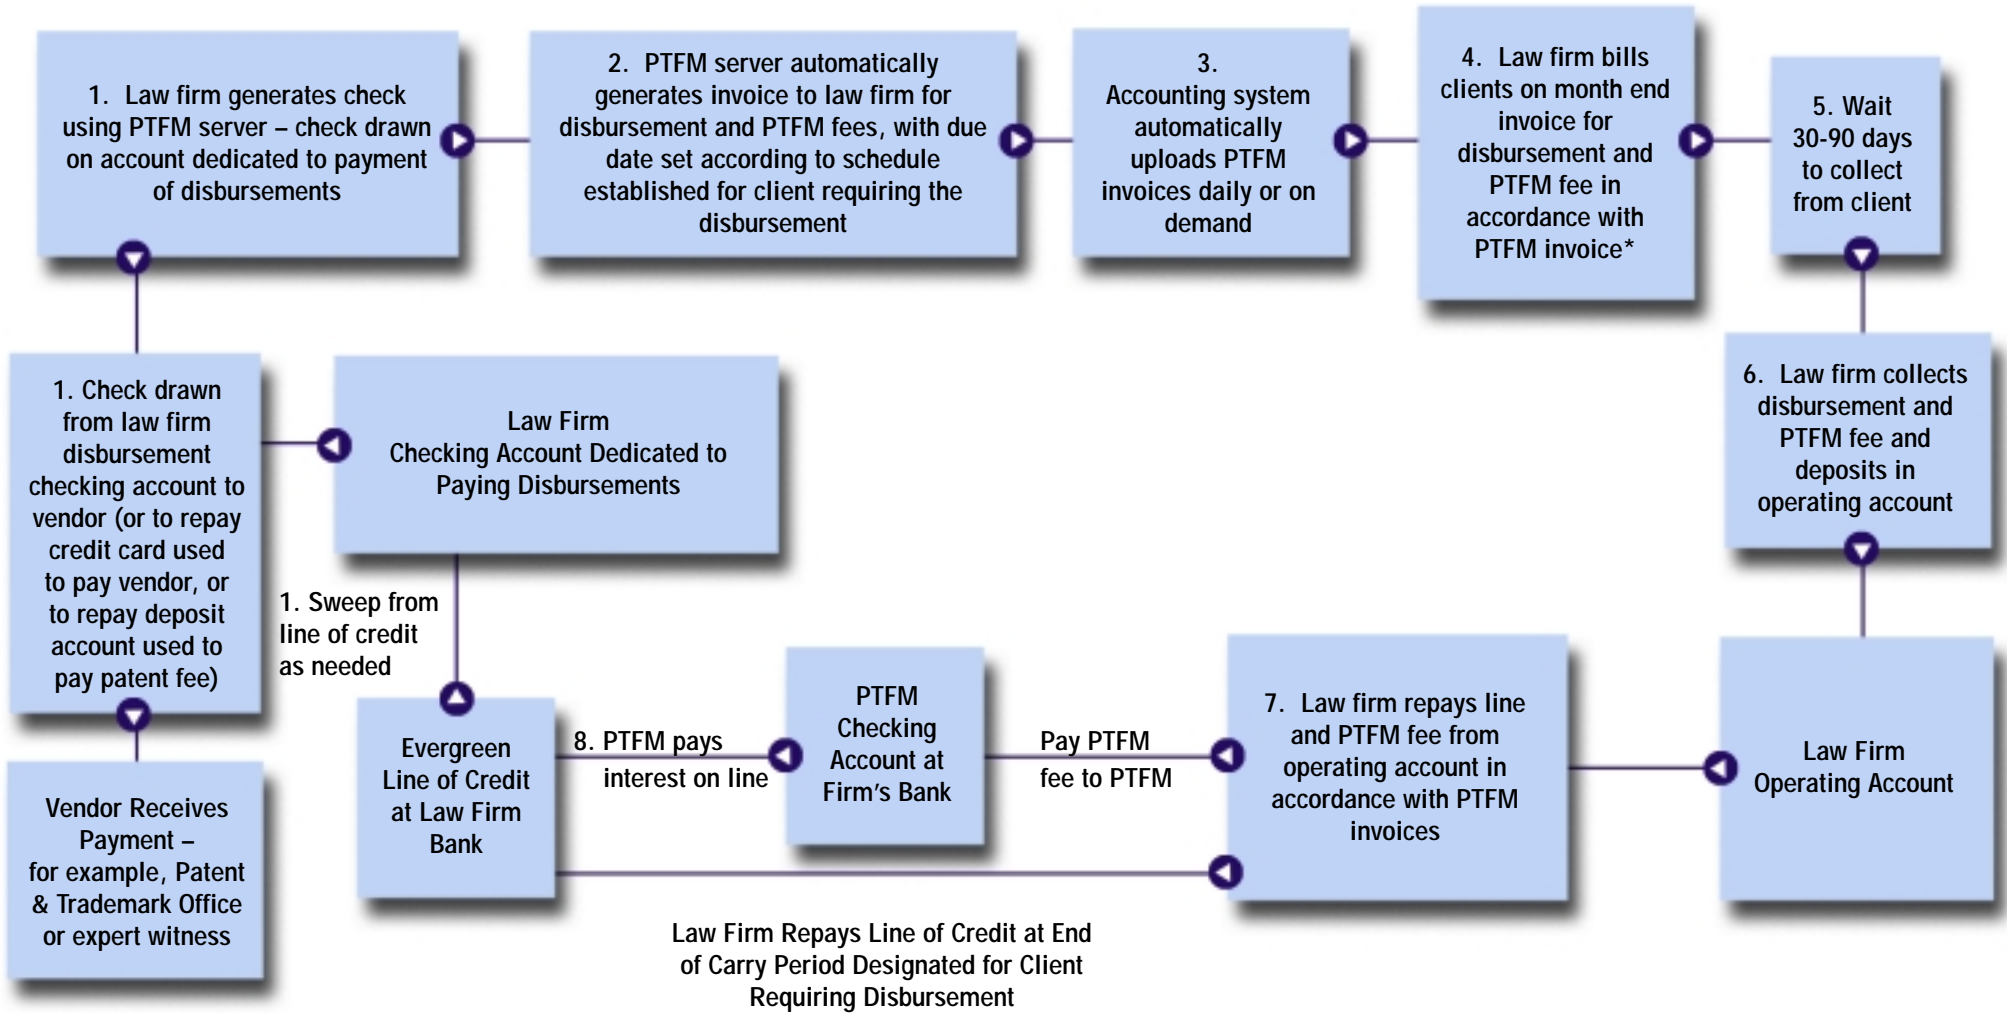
1. Law firm generates check using PTFM server – check drawn on account dedicated to payment of disbursements

2. PTFM server automatically generates invoice to law firm for disbursement and PTFM fees, with due date set according to schedule established for client requiring the disbursement

3. Accounting system automatically uploads PTFM invoices daily or on demand

4. Law firm bills clients on month end invoice for disbursement and PTFM fee in accordance with PTFM invoice*

5. Wait 30-90 days to collect from client

6. Law firm collects disbursement and PTFM fee and deposits in operating account

Law Firm Operating Account

7. Law firm repays line and PTFM fee from operating account in accordance with PTFM invoices

Pay PTFM fee to PTFM

PTFM Checking Account at Firm's Bank

8. PTFM pays interest on line

Evergreen Line of Credit at Law Firm Bank

1. Sweep from line of credit as needed

Law Firm Checking Account Dedicated to Paying Disbursements

1. Check drawn from law firm disbursement checking account to vendor (or to repay credit card used to pay vendor, or to repay deposit account used to pay patent fee)

Vendor Receives Payment – for example, Patent & Trademark Office or expert witness

Law Firm Repays Line of Credit at End of Carry Period Designated for Client Requiring Disbursement